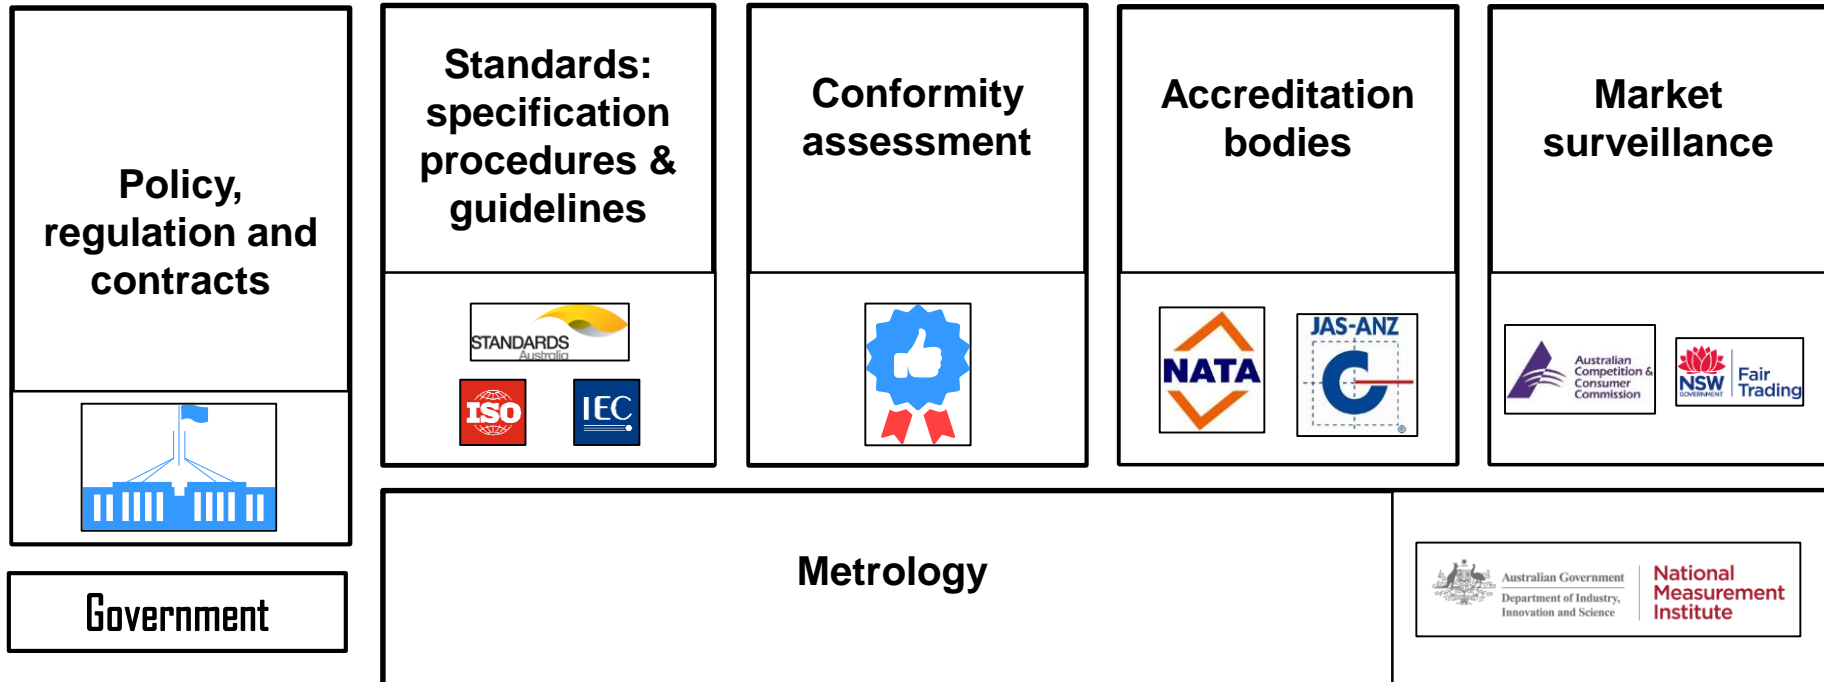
Policy, regulation and contracts

Government

Standards: specification procedures & guidelines

STANDARDS Australia

ISO

IEC

Conformity assessment

Accreditation bodies

NATA

JAS-ANZ

Market surveillance

Australian Competition & Consumer Commission

NSW GOVERNMENT

Fair Trading

Metrology

Australian Government
Department of Industry, Innovation and Science

National Measurement Institute